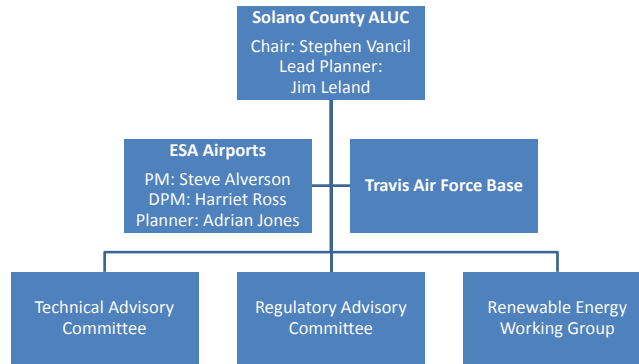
Solano County ALUC

Chair: Stephen Vancil
Lead Planner:
Jim Leland

ESA Airports

PM: Steve Alverson
DPM: Harriet Ross
Planner: Adrian Jones

Travis Air Force Base

Technical Advisory Committee

Regulatory Advisory Committee

Renewable Energy Working Group